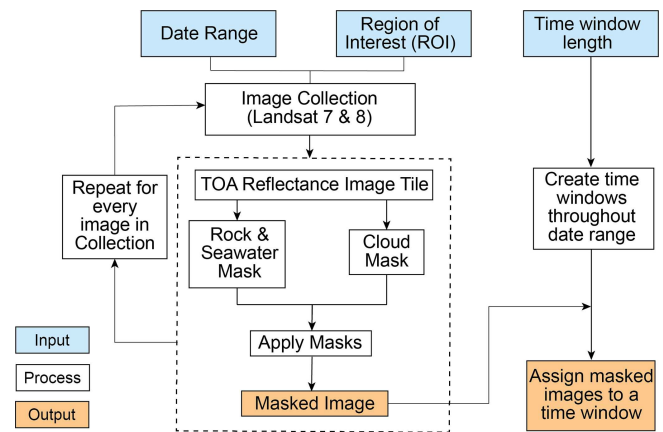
Date Range

Region of Interest (ROI)

Time window length

Image Collection (Landsat 7 & 8)

Repeat for every image in Collection

TOA Reflectance Image Tile

Rock & Seawater Mask

Cloud Mask

Apply Masks

Masked Image

Create time windows throughout date range

Assign masked images to a time window

Input

Process

Output